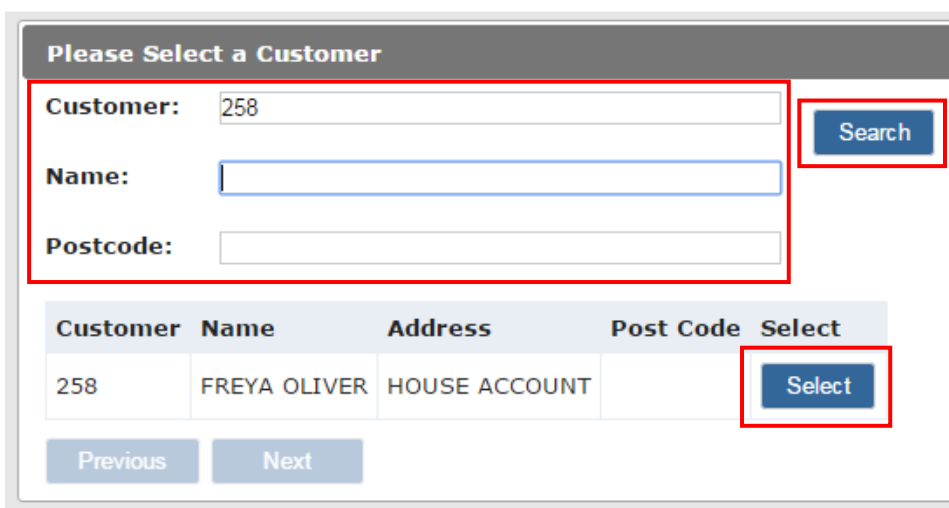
Please Select a Customer

Customer: 258

Name:

Postcode:

Search

| Customer | Name | Address | Post Code | Select |
|---|---|---|---|---|
| 258 | FREYA OLIVER | HOUSE ACCOUNT | | Select |

Previous Next